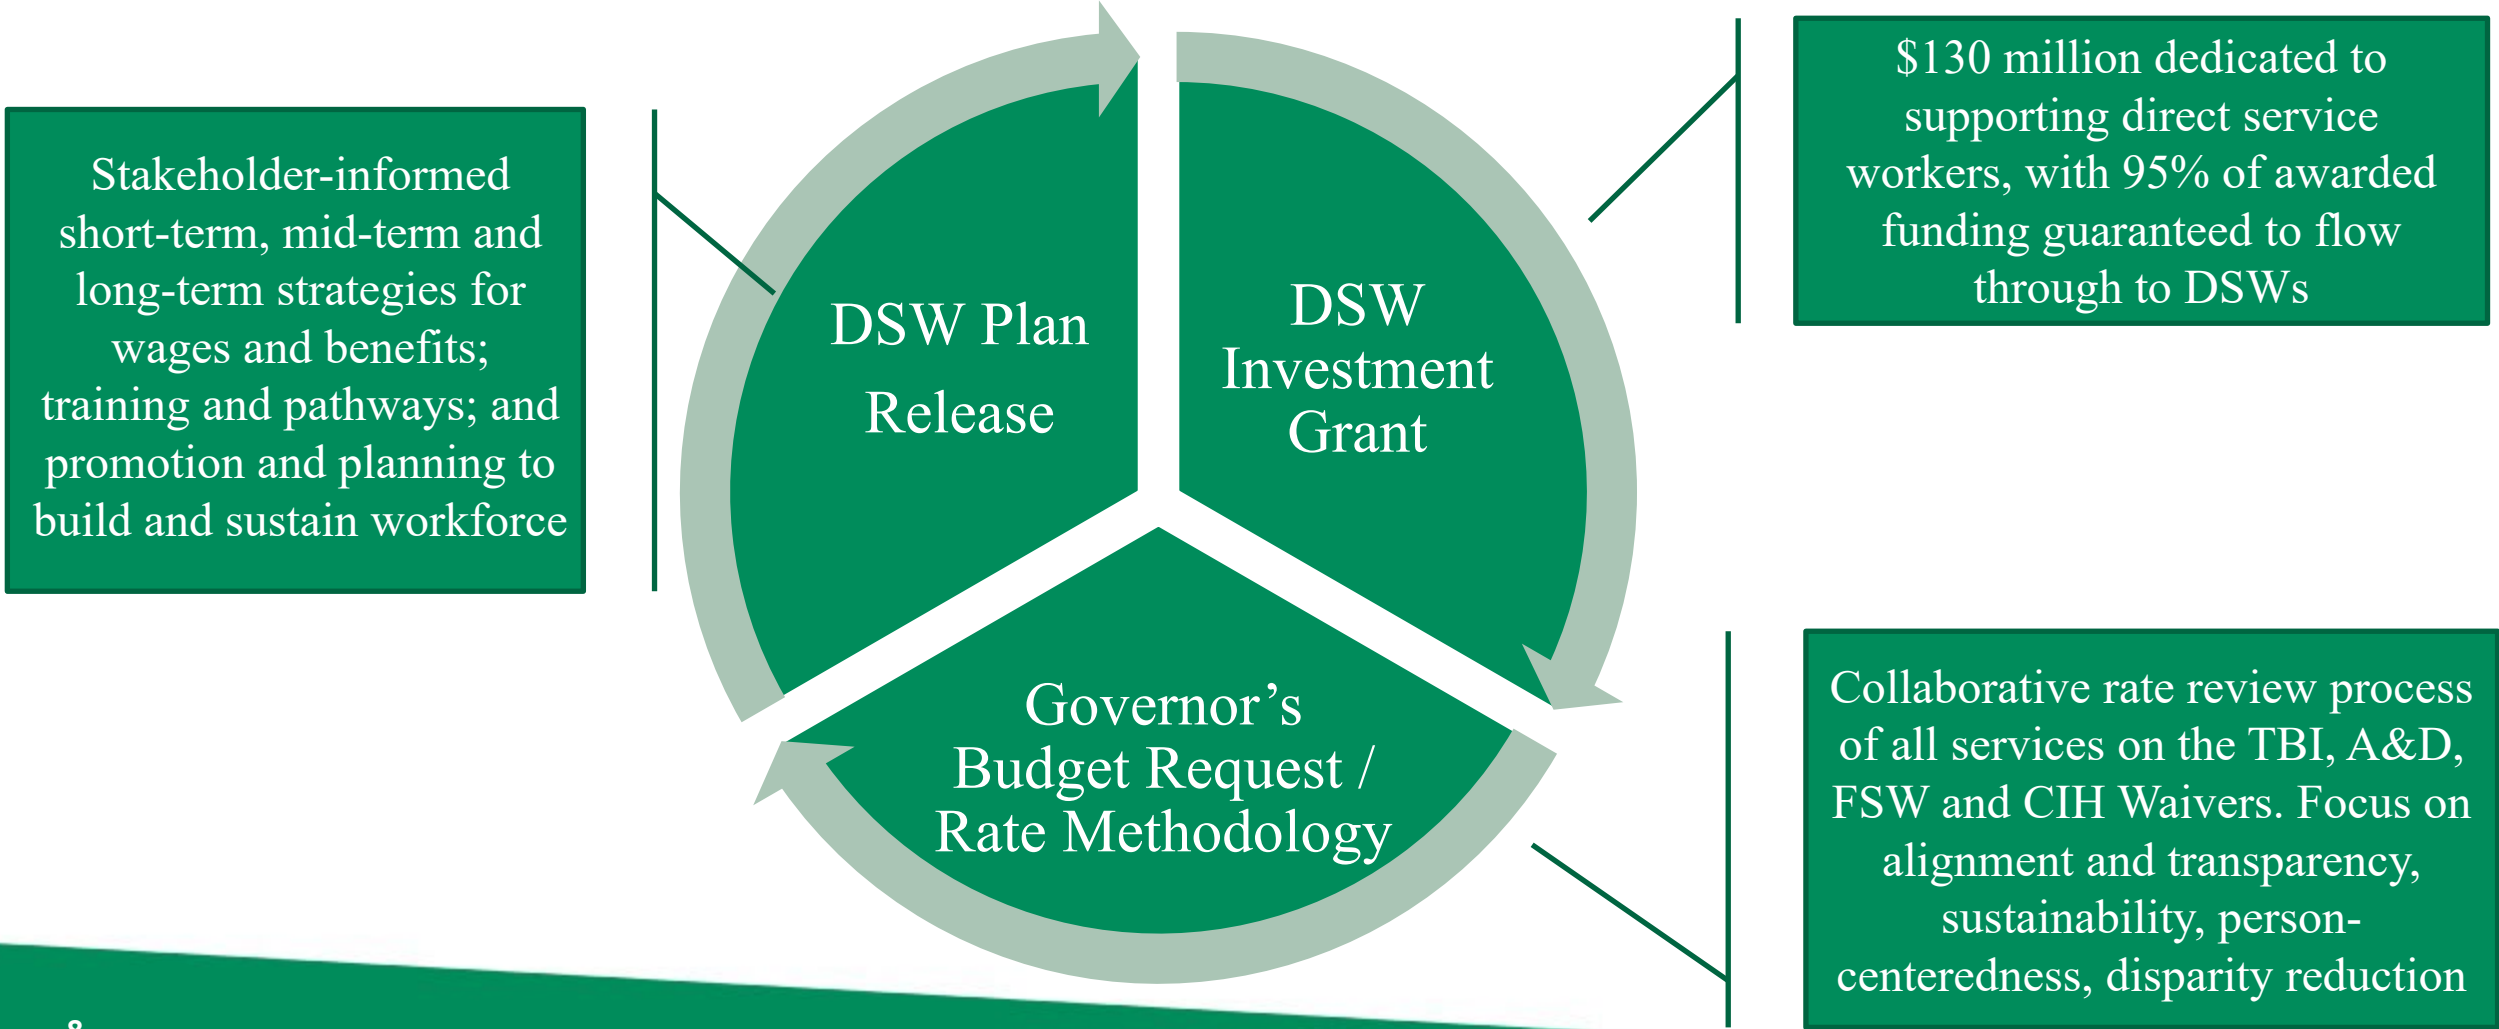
Stakeholder-informed short-term, mid-term and long-term strategies for wages and benefits; training and pathways; and promotion and planning to build and sustain workforce

DSW Plan Release

DSW Investment Grant

$130 million dedicated to supporting direct service workers, with 95% of awarded funding guaranteed to flow through to DSWs

Governor's Budget Request / Rate Methodology

Collaborative rate review process of all services on the TBI, A&D, FSW and CIH Waivers. Focus on alignment and transparency, sustainability, person-centeredness, disparity reduction

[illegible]